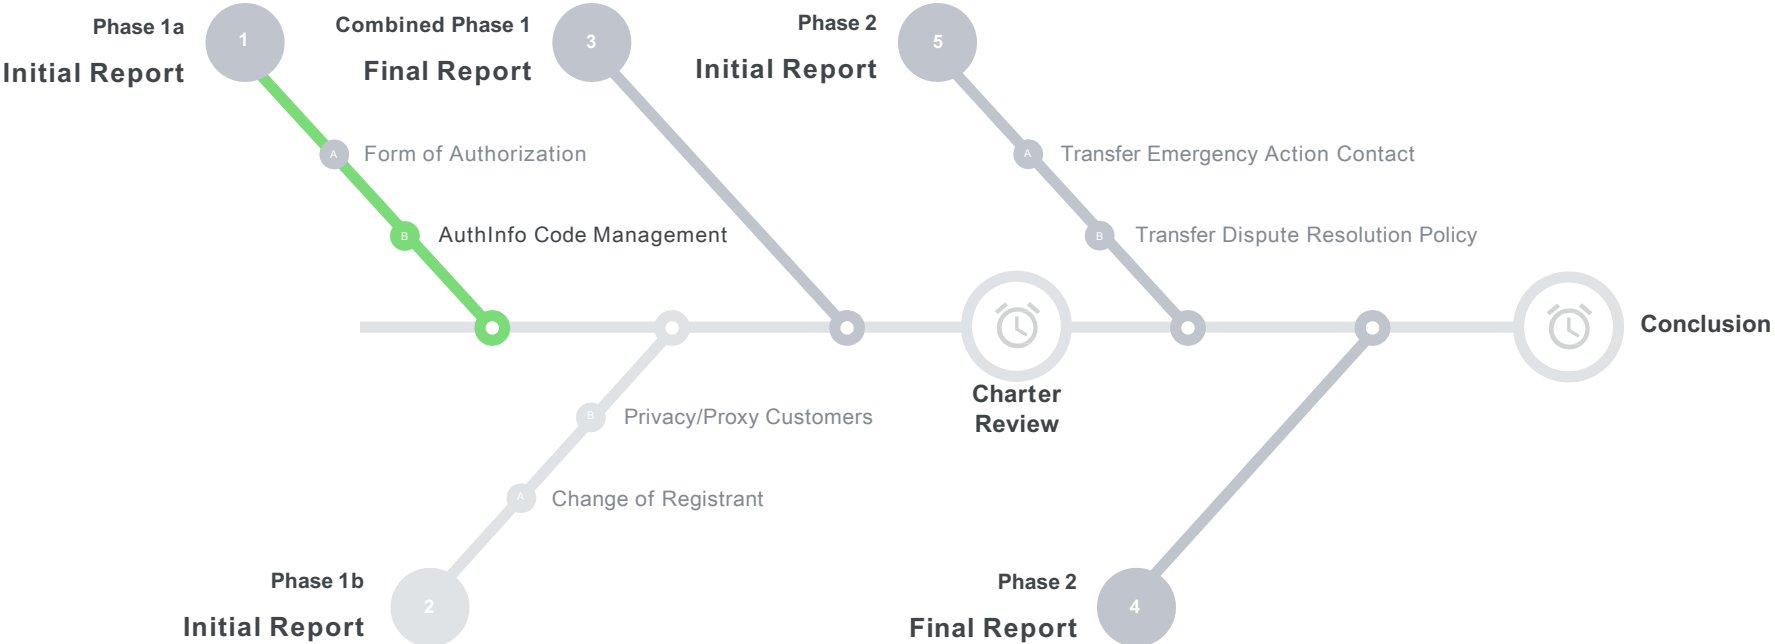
Phase 1a
Initial Report
1

Combined Phase 1
Final Report
3

Phase 2
Initial Report
5

A Form of Authorization

B AuthInfo Code Management

A Transfer Emergency Action Contact

B Transfer Dispute Resolution Policy

Conclusion

Charter Review

B Privacy/Proxy Customers

A Change of Registrant

Phase 1b
Initial Report
2

Phase 2
Final Report
4